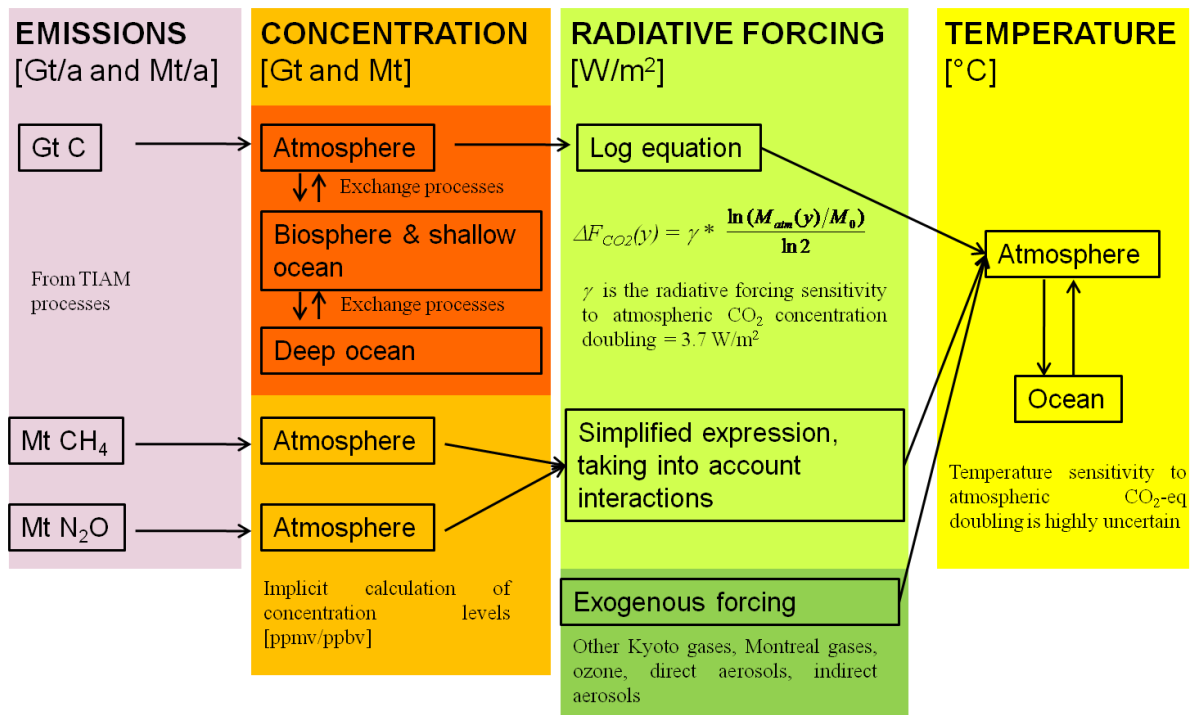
EMISSIONS
[Gt/a and Mt/a]

Gt C

From TIAM processes

Mt $CH_4$

Mt $N_2O$

CONCENTRATION
[Gt and Mt]

Atmosphere

Exchange processes

Biosphere & shallow ocean

Exchange processes

Deep ocean

Atmosphere

Atmosphere

Implicit calculation of concentration levels [ppmv/ppbv]

RADIATIVE FORCING
[W/m$^2$]

Log equation

$\Delta F_{CO2}(y) = \gamma * \frac{\ln(M_{atm}(y)/M_0)}{\ln 2}$

$\gamma$ is the radiative forcing sensitivity to atmospheric $CO_2$ concentration doubling = 3.7 W/m$^2$

Simplified expression, taking into account interactions

Exogenous forcing

Other Kyoto gases, Montreal gases, ozone, direct aerosols, indirect aerosols

TEMPERATURE
[°C]

Atmosphere

Ocean

Temperature sensitivity to atmospheric $CO_2$-eq doubling is highly uncertain